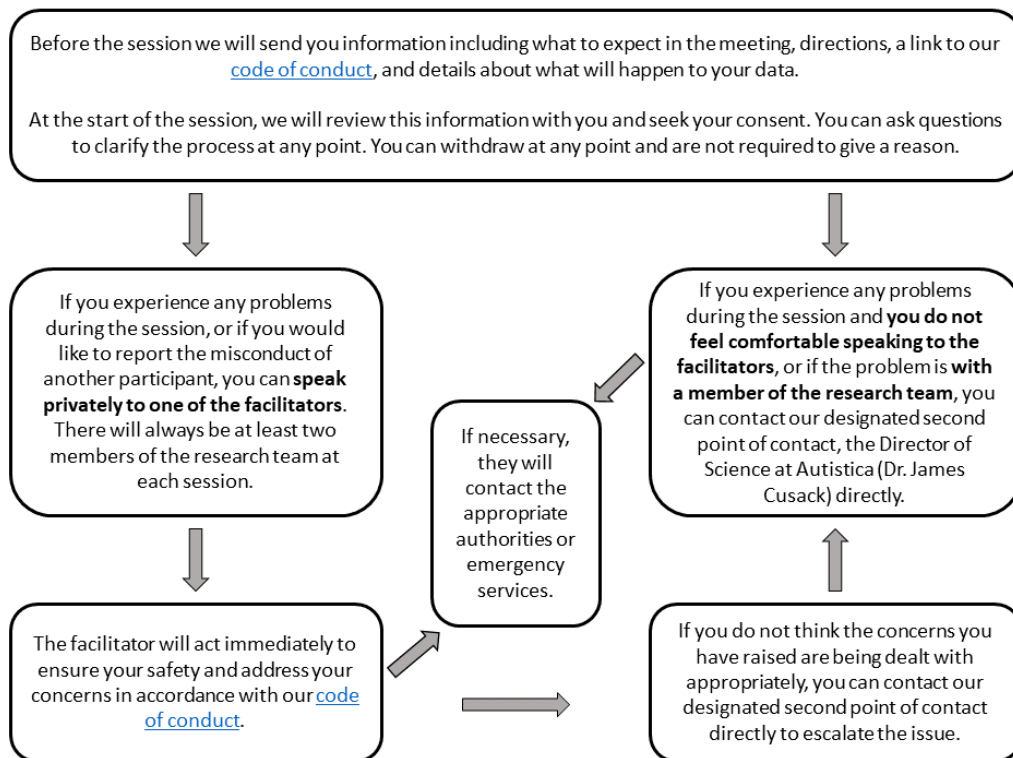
Before the session we will send you information including what to expect in the meeting, directions, a link to our code of conduct, and details about what will happen to your data.

At the start of the session, we will review this information with you and seek your consent. You can ask questions to clarify the process at any point. You can withdraw at any point and are not required to give a reason.

If you experience any problems during the session, or if you would like to report the misconduct of another participant, you can **speak privately to one of the facilitators**. There will always be at least two members of the research team at each session.

If necessary, they will contact the appropriate authorities or emergency services.

If you experience any problems during the session and **you do not feel comfortable speaking to the facilitators**, or if the problem is **with a member of the research team**, you can contact our designated second point of contact, the Director of Science at Autistica (Dr. James Cusack) directly.

The facilitator will act immediately to ensure your safety and address your concerns in accordance with our code of conduct.

If you do not think the concerns you have raised are being dealt with appropriately, you can contact our designated second point of contact directly to escalate the issue.